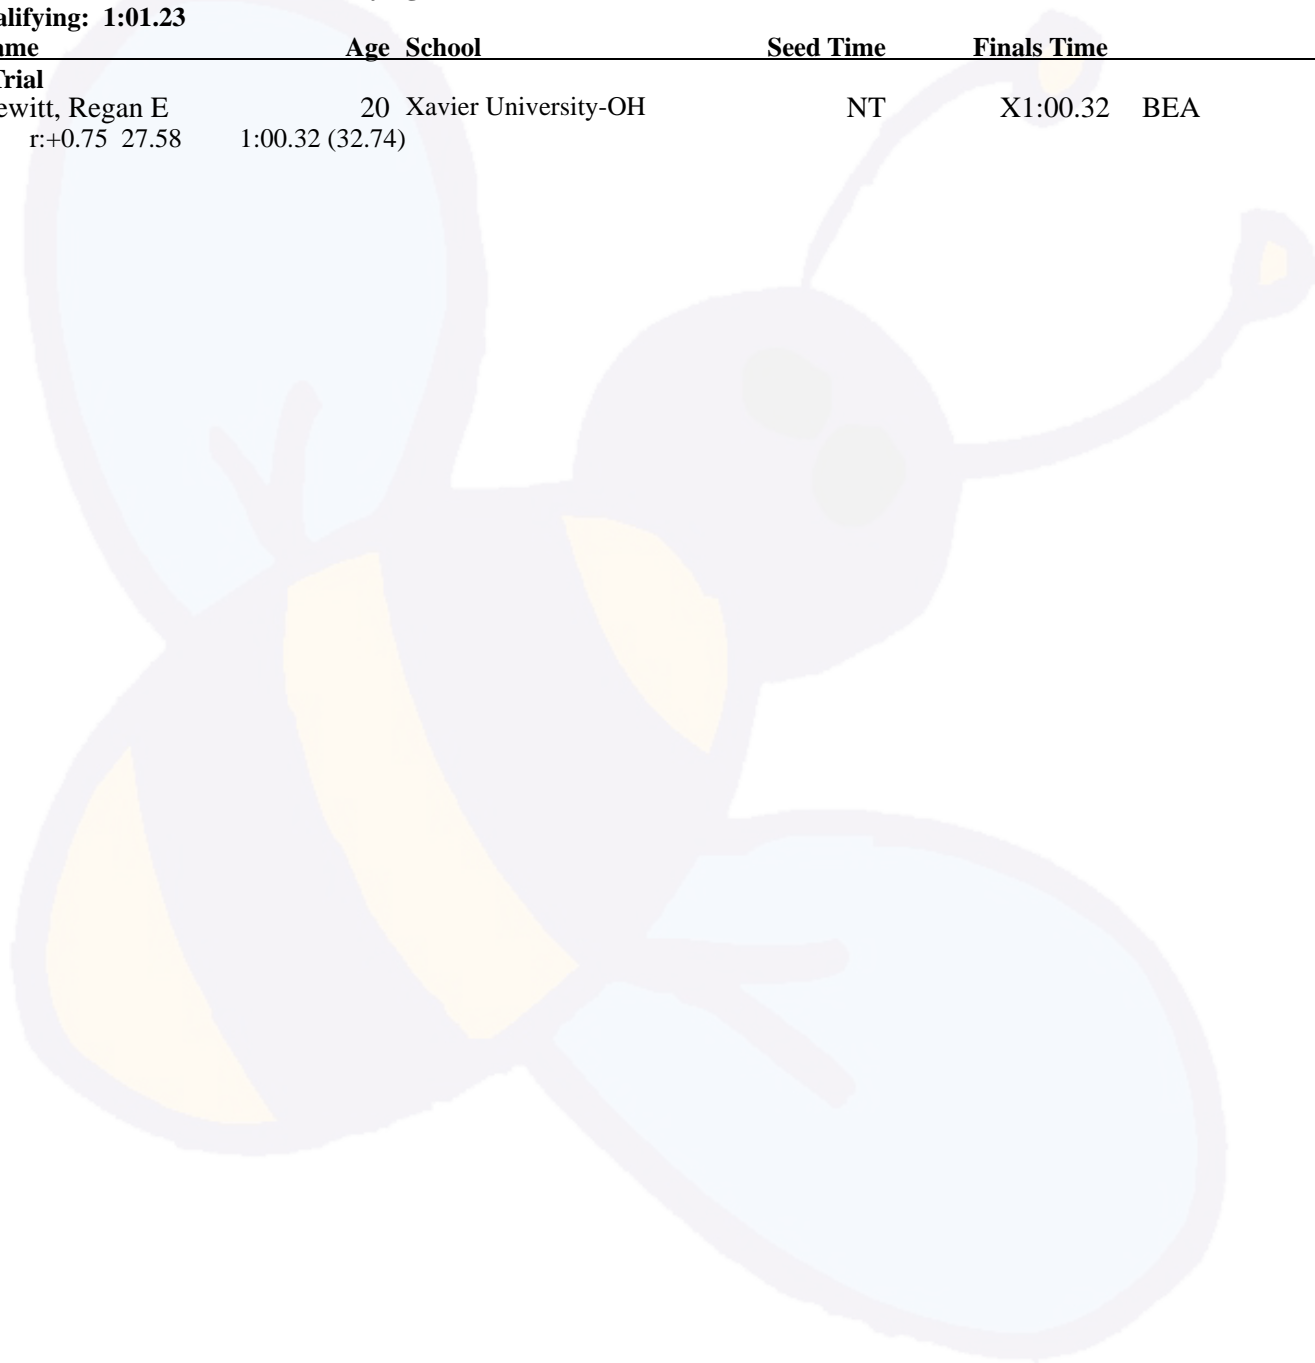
alifying: 1:01.23

| me | Age | School | Seed Time | Finals Time | |
|---|---|---|---|---|---|
| Trial | | | | | |
| ewitt, Regan E | 20 | Xavier University-OH | NT | X1:00.32 | BEA |
| r:+0.75 27.58 1:00.32 (32.74) | | | | | |